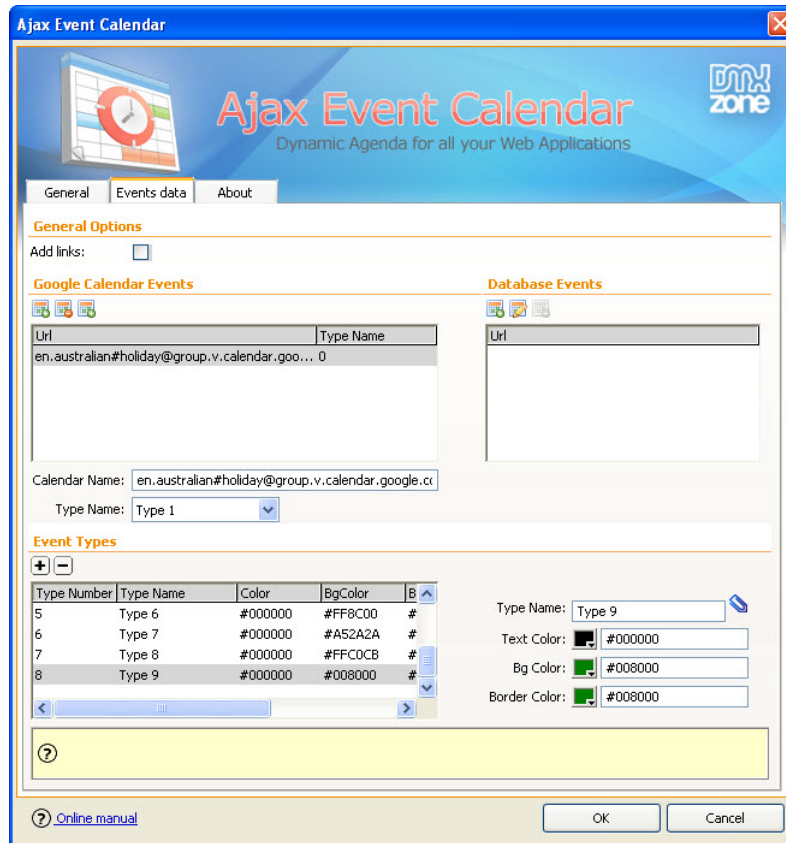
Ajax Event Calendar

Ajax Event Calendar
Dynamic Agenda for all your Web Applications

DMX zone

General | Events data | About

General Options

Add links:

Google Calendar Events

| Url | Type Name |
|---|---|
| en.australian#holiday@group.v.calendar.goo... | 0 |

Database Events

| Url |
|---|

Calendar Name: en.australian#holiday@group.v.calendar.google.cc

Type Name: Type 1

Event Types

| Type Number | Type Name | Color | BgColor | B |
|---|---|---|---|---|
| 5 | Type 6 | #000000 | #FF8C00 | # |
| 6 | Type 7 | #000000 | #A52A2A | # |
| 7 | Type 8 | #000000 | #FFC0CB | # |
| 8 | Type 9 | #000000 | #008000 | # |

Type Name: Type 9

Text Color: #000000

Bg Color: #008000

Border Color: #008000

Online manual

OK

Cancel